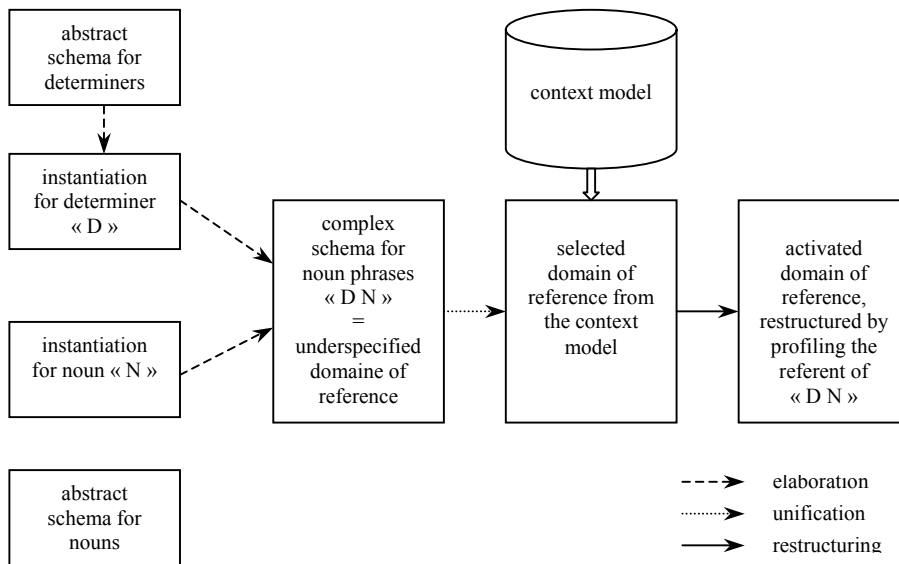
abstract schema for determiners

instantiation for determiner « D »

instantiation for noun « N »

abstract schema for nouns

complex schema for noun phrases « D N » = underspecified domaine of reference

context model

selected domain of reference from the context model

activated domain of reference, restructured by profiling the referent of « D N »

elaboration

unification

restructuring